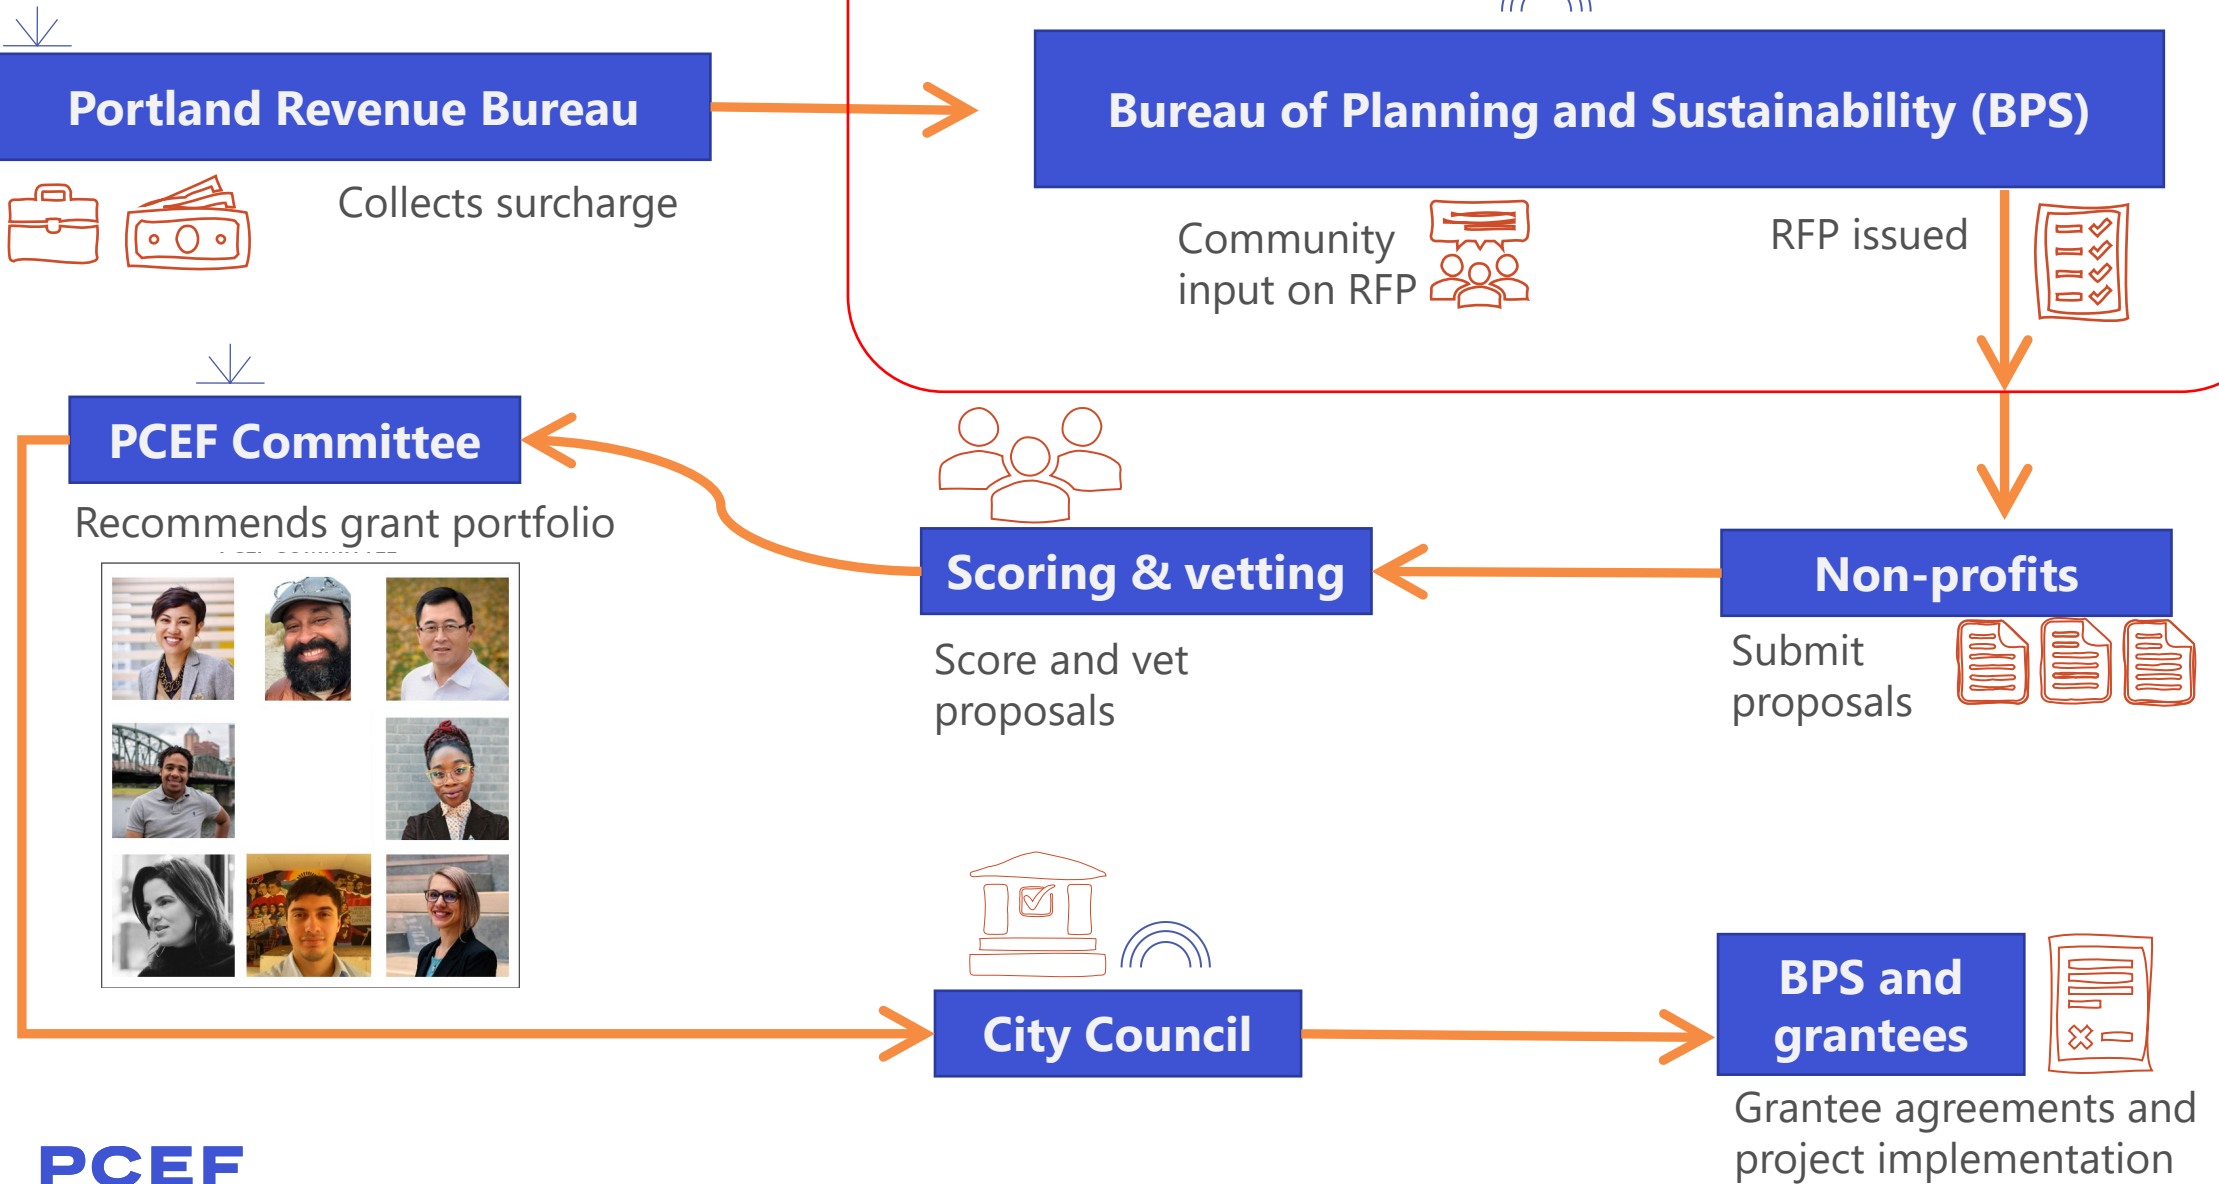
Portland Revenue Bureau

Collects surcharge

Bureau of Planning and Sustainability (BPS)

Community input on RFP

RFP issued

PCEF Committee

Recommends grant portfolio

Scoring & vetting

Score and vet proposals

Non-profits

Submit proposals

City Council

BPS and grantees

Grantee agreements and project implementation

PCEF